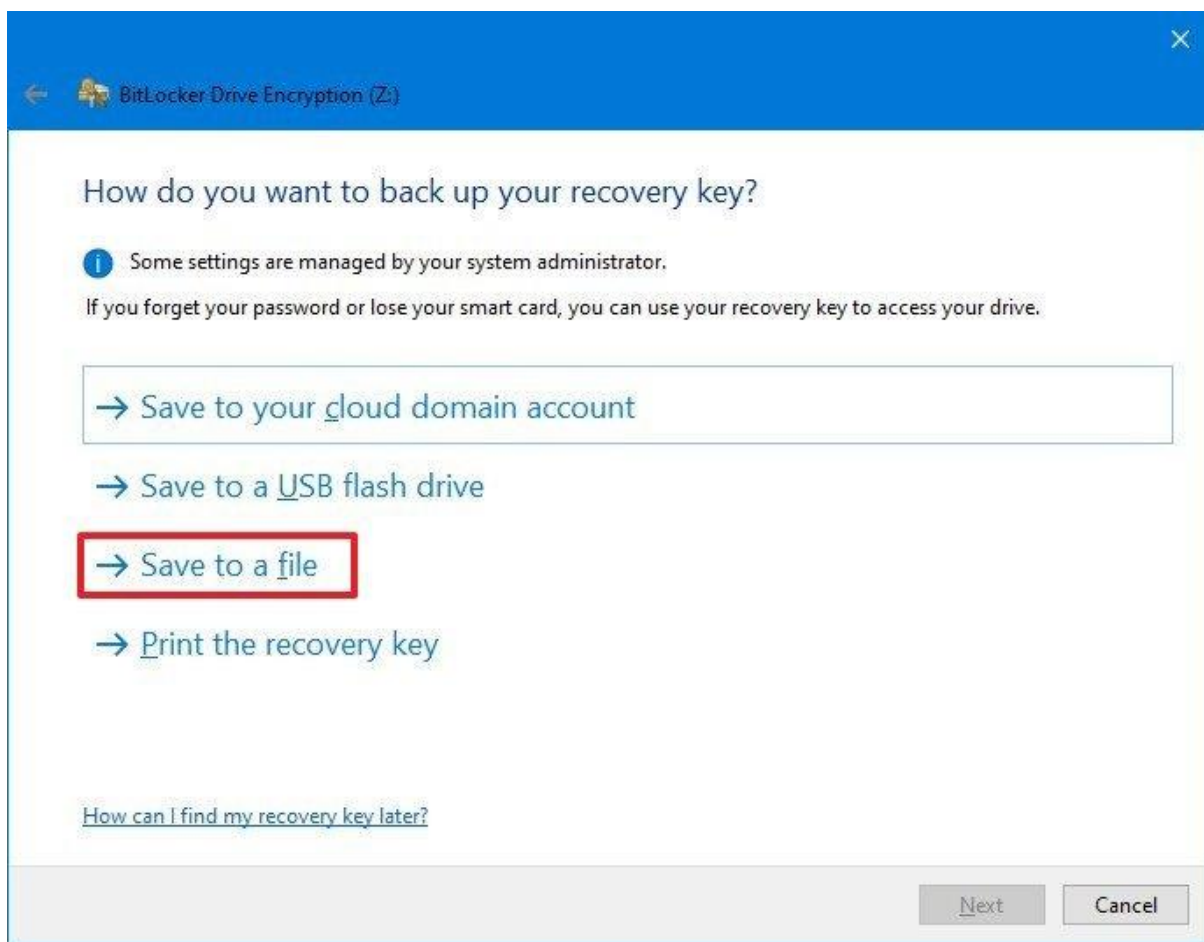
BitLocker Drive Encryption (Z:)

How do you want to back up your recovery key?

Some settings are managed by your system administrator.

If you forget your password or lose your smart card, you can use your recovery key to access your drive.

→ Save to your cloud domain account

→ Save to a USB flash drive

→ Save to a file

→ Print the recovery key

How can I find my recovery key later?

Next

Cancel